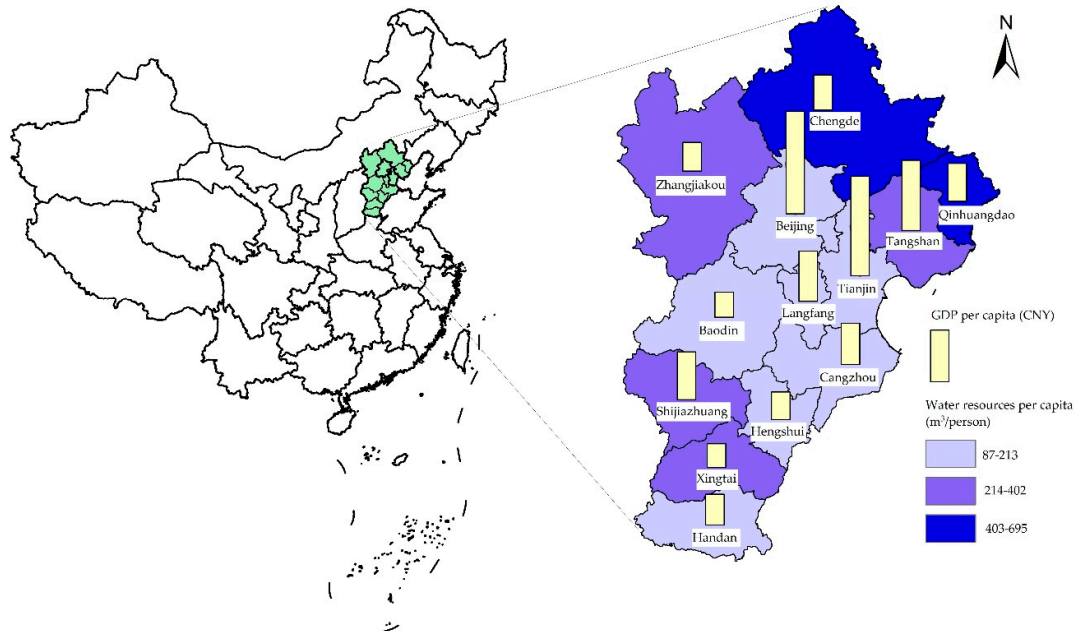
N

Chengde

Zhangjiakou

Beijing

Qinhuangdao

Tangshan

Tianjin

Langfang

Baodin

Cangzhou

Shijiazhuang

Hengshui

Xingtai

Handan

GDP per capita (CNY)

Water resources per capita ($m^3$/person)

87-213

214-402

403-695